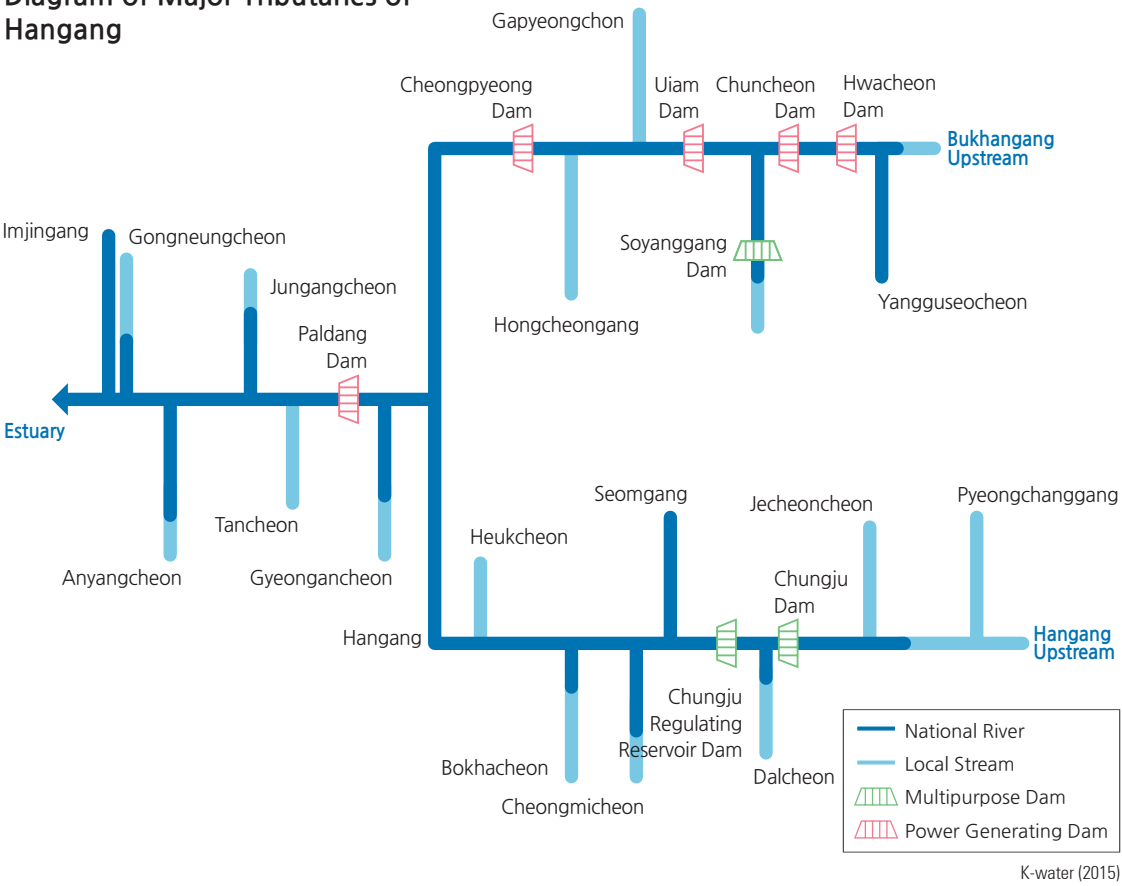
Diagram of Major Tributaries of Hangang

Gapyeongchon

Cheongpyeong Dam

Uiam Dam

Chuncheon Dam

Hwacheon Dam

Bukhangang Upstream

Soyanggang Dam

Yangguseocheon

Hongcheongang

Imjingang

Gongneungcheon

Jungangcheon

Paldang Dam

Estuary

Tancheon

Anyangcheon

Gyeongancheon

Heukcheon

Seomgang

Jecheoncheon

Pyeongchanggang

Chungju Dam

Hangang

Hangang Upstream

Chungju Regulating Reservoir Dam

Bokhacheon

Cheongmicheon

Dalcheon

National River
Local Stream
Multipurpose Dam
Power Generating Dam

K-water (2015)